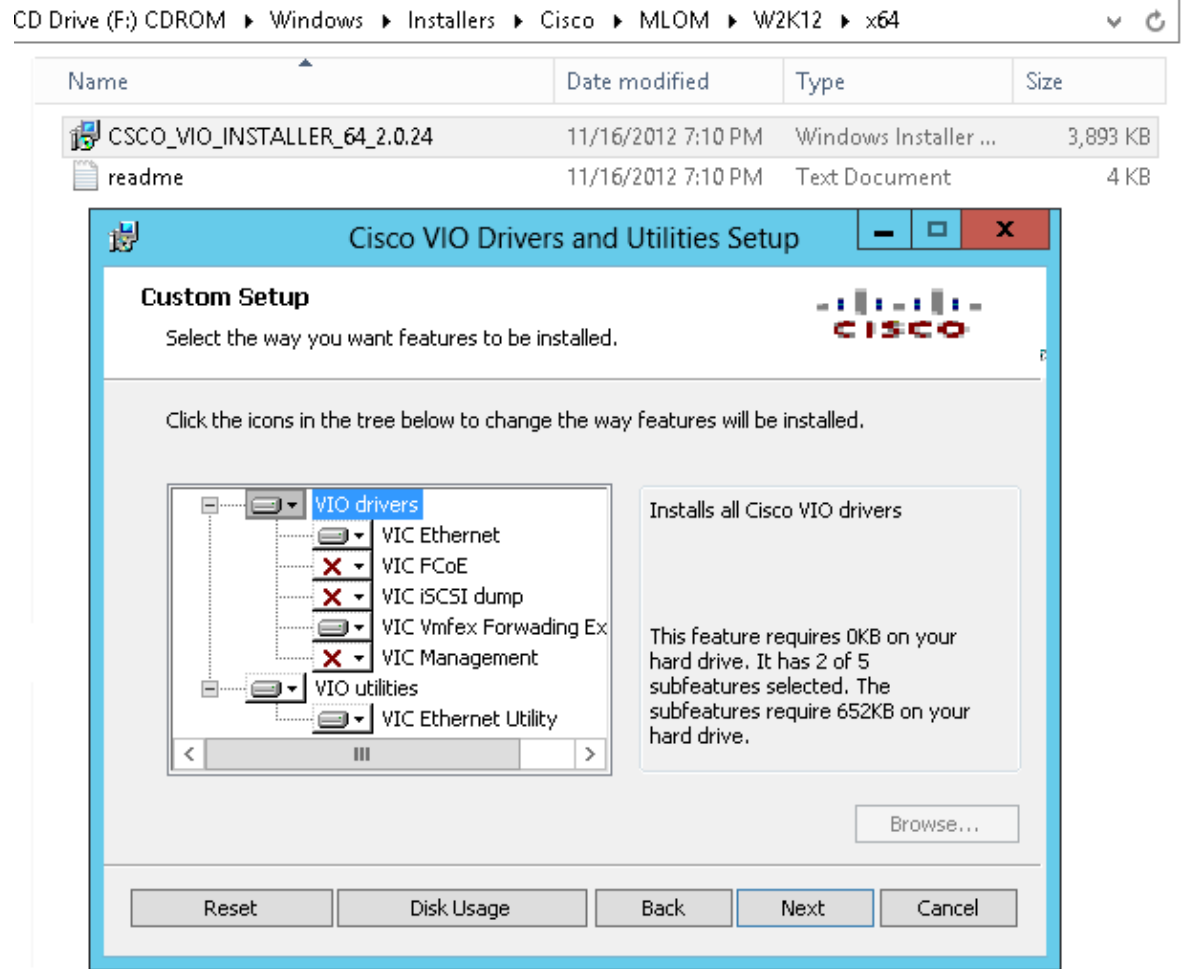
CD Drive (F:) CDROM ▸ Windows ▸ Installers ▸ Cisco ▸ MLOM ▸ W2K12 ▸ x64

| Name | Date modified | Type | Size |
|---|---|---|---|
| CSCO_VIO_INSTALLER_64_2.0.24 | 11/16/2012 7:10 PM | Windows Installer ... | 3,893 KB |
| readme | 11/16/2012 7:10 PM | Text Document | 4 KB |

Cisco VIO Drivers and Utilities Setup

Custom Setup

Select the way you want features to be installed.

CISCO

Click the icons in the tree below to change the way features will be installed.

VIO drivers
VIC Ethernet
VIC FCoE
VIC iSCSI dump
VIC Vmfex Forwading Ex
VIC Management
VIO utilities
VIC Ethernet Utility

Installs all Cisco VIO drivers

This feature requires 0KB on your hard drive. It has 2 of 5 subfeatures selected. The subfeatures require 652KB on your hard drive.

Browse...

Reset | Disk Usage | Back | Next | Cancel